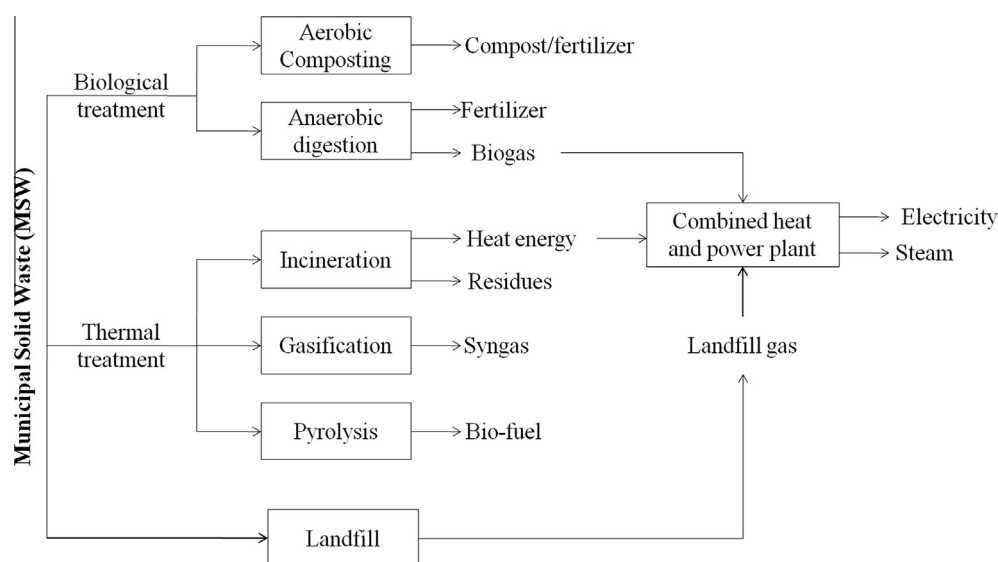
Municipal Solid Waste (MSW)

Biological treatment

Aerobic Composting

Compost/fertilizer

Anaerobic digestion

Fertilizer

Biogas

Thermal treatment

Incineration

Heat energy

Residues

Gasification

Syngas

Pyrolysis

Bio-fuel

Combined heat and power plant

Electricity

Steam

Landfill gas

Landfill